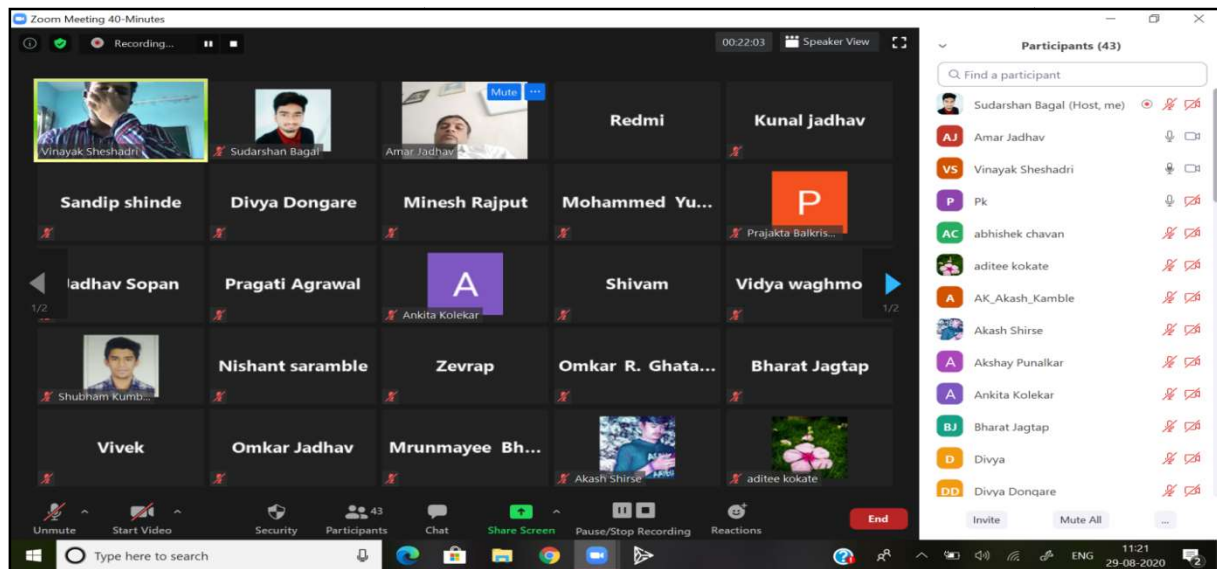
Zoom Meeting 40-Minutes

Recording...

00:22:03 Speaker View

Participants (43)

Find a participant

Vinayak Sheshadri
Sudarshan Bagal
Mute
Amar Jadhav
Redmi
Kunal jadhav
Sandip shinde
Divya Dongare
Minesh Rajput
Mohammed Yu...
P
Prajakta Balkris...
Jadhav Sopan
Pragati Agrawal
A
Ankita Kolekar
Shivam
Vidya waghmo
1/2
1/2
Shubham Kumb...
Nishant saramble
Zevrap
Omkar R. Ghata...
Bharat Jagtap
Vivek
Omkar Jadhav
Mrunmayee Bh...
Akash Shirse
aditee kokate

Sudarshan Bagal (Host, me)
AJ Amar Jadhav
VS Vinayak Sheshadri
P Pk
AC abhishek chavan
aditee kokate
A AK_Akash_Kamble
Akash Shirse
A Akshay Punalkar
A Ankita Kolekar
BJ Bharat Jagtap
D Divya
DD Divya Dongare

Invite
Mute All
...

Unmute
Start Video
Security
43
Participants
Chat
Share Screen
Pause/Stop Recording
Reactions
End

Type here to search
ENG
11:21
29-08-2020
2